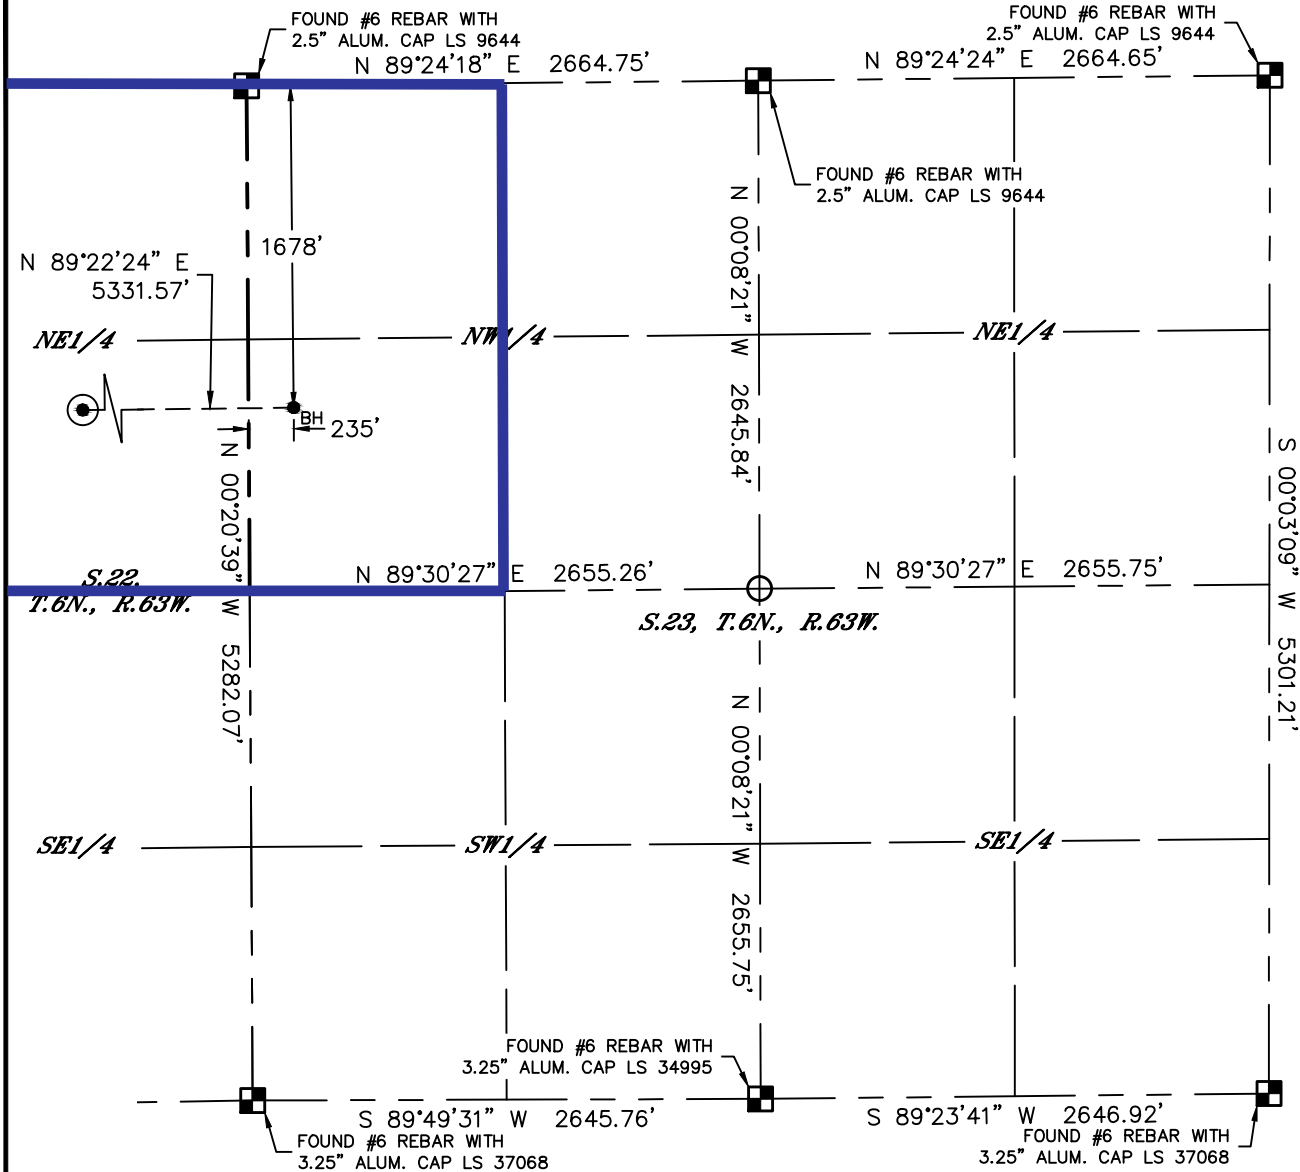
FOUND #6 REBAR WITH
2.5" ALUM. CAP LS 9644

FOUND #6 REBAR WITH
2.5" ALUM. CAP LS 9644

N 89°24'18" E 2664.75'

N 89°24'24" E 2664.65'

FOUND #6 REBAR WITH
2.5" ALUM. CAP LS 9644

N 00°08'21" W 2645.84'

1678'

N 89°22'24" E
5331.57'

NE1/4

NW1/4

NE1/4

BH

235'

N 00°20'39" W 5282.07'

S 00°03'09" W 5301.21'

S.22,
T.6N., R.63W.

N 89°30'27" E 2655.26'

N 89°30'27" E 2655.75'

S.23, T.6N., R.63W.

N 00°08'21" W 2655.75'

SE1/4

SW1/4

SE1/4

FOUND #6 REBAR WITH
3.25" ALUM. CAP LS 34995

S 89°49'31" W 2645.76'

S 89°23'41" W 2646.92'

FOUND #6 REBAR WITH
3.25" ALUM. CAP LS 37068

FOUND #6 REBAR WITH
3.25" ALUM. CAP LS 37068